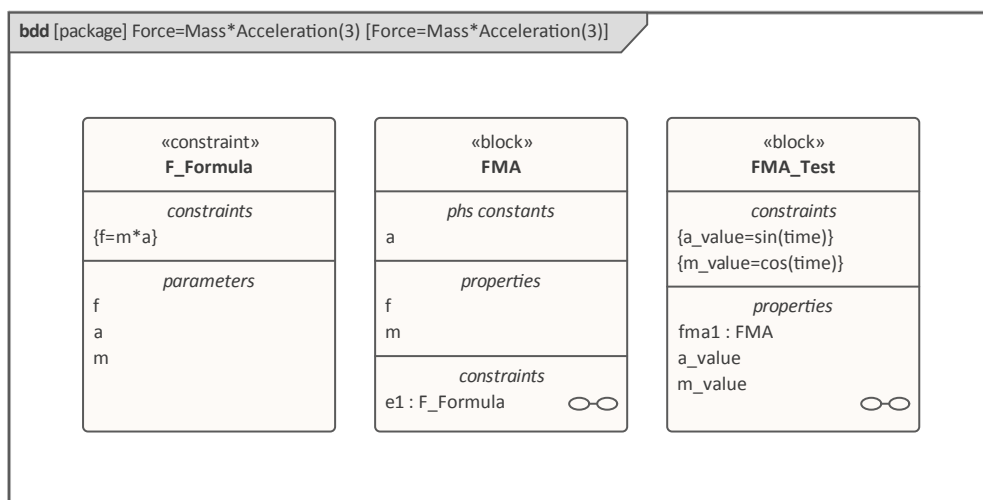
**bdd** [package] Force=Mass*Acceleration(3) [Force=Mass*Acceleration(3)]

«constraint»
**F_Formula**

*constraints*
{f=m*a}

*parameters*
f
a
m

«block»
**FMA**

*phs constants*
a

*properties*
f
m

*constraints*
e1 : F_Formula

«block»
**FMA_Test**

*constraints*
{a_value=sin(time)}
{m_value=cos(time)}

*properties*
fma1 : FMA
a_value
m_value